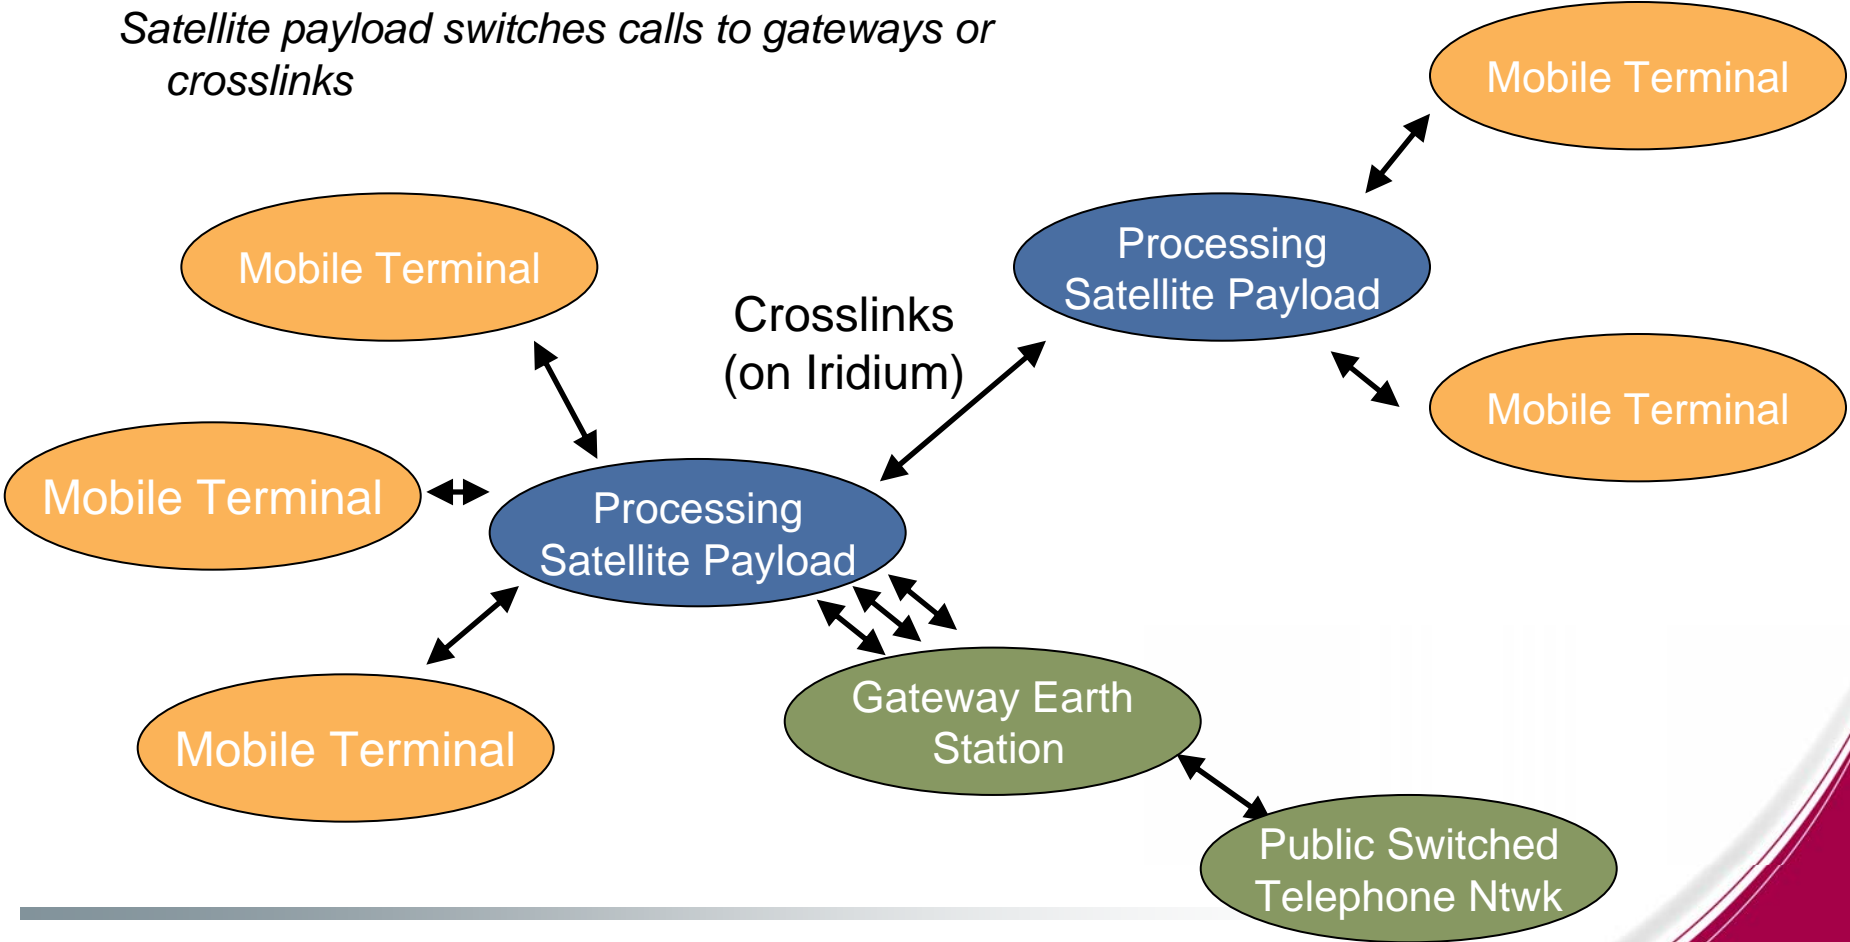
Satellite payload switches calls to gateways or crosslinks

Mobile Terminal

Mobile Terminal

Processing Satellite Payload

Crosslinks (on Iridium)

Mobile Terminal

Mobile Terminal

Processing Satellite Payload

Mobile Terminal

Gateway Earth Station

Public Switched Telephone Ntwk